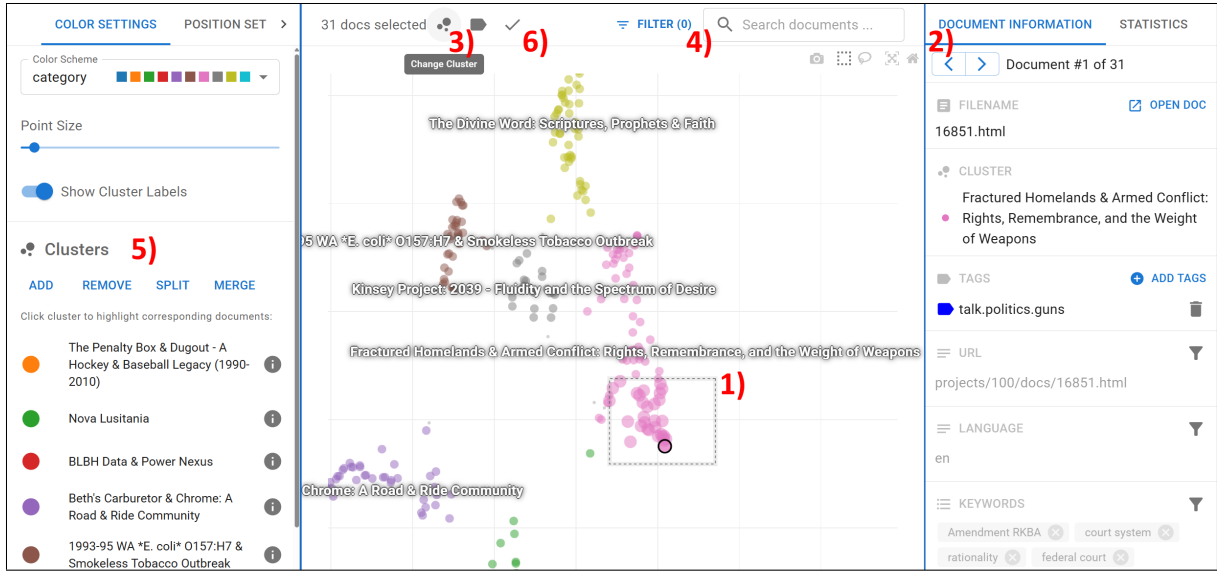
COLOR SETTINGS POSITION SET >

Color Scheme
category

Point Size

Show Cluster Labels

Clusters 5)

ADD REMOVE SPLIT MERGE

Click cluster to highlight corresponding documents:

The Penalty Box & Dugout - A Hockey & Baseball Legacy (1990-2010)

Nova Lusitania

BLBH Data & Power Nexus

Beth's Carburetor & Chrome: A Road & Ride Community

1993-95 WA *E. coli* O157:H7 & Smokeless Tobacco Outbreak

31 docs selected 3) 6) FILTER (0) 4) Search documents ...

Change Cluster

The Divine Word: Scriptures, Prophets & Faith

95 WA *E. coli* O157:H7 & Smokeless Tobacco Outbreak

Kinsey Project: 2039 - Fluidity and the Spectrum of Desire

Fractured Homelands & Armed Conflict: Rights, Remembrance, and the Weight of Weapons

1)

Chrome: A Road & Ride Community

DOCUMENT INFORMATION STATISTICS

2)

Document #1 of 31

FILENAME OPEN DOC
16851.html

CLUSTER
Fractured Homelands & Armed Conflict: Rights, Remembrance, and the Weight of Weapons

TAGS ADD TAGS
talk.politics.guns

URL
projects/100/docs/16851.html

LANGUAGE
en

KEYWORDS
Amendment RKBA court system rationality federal court